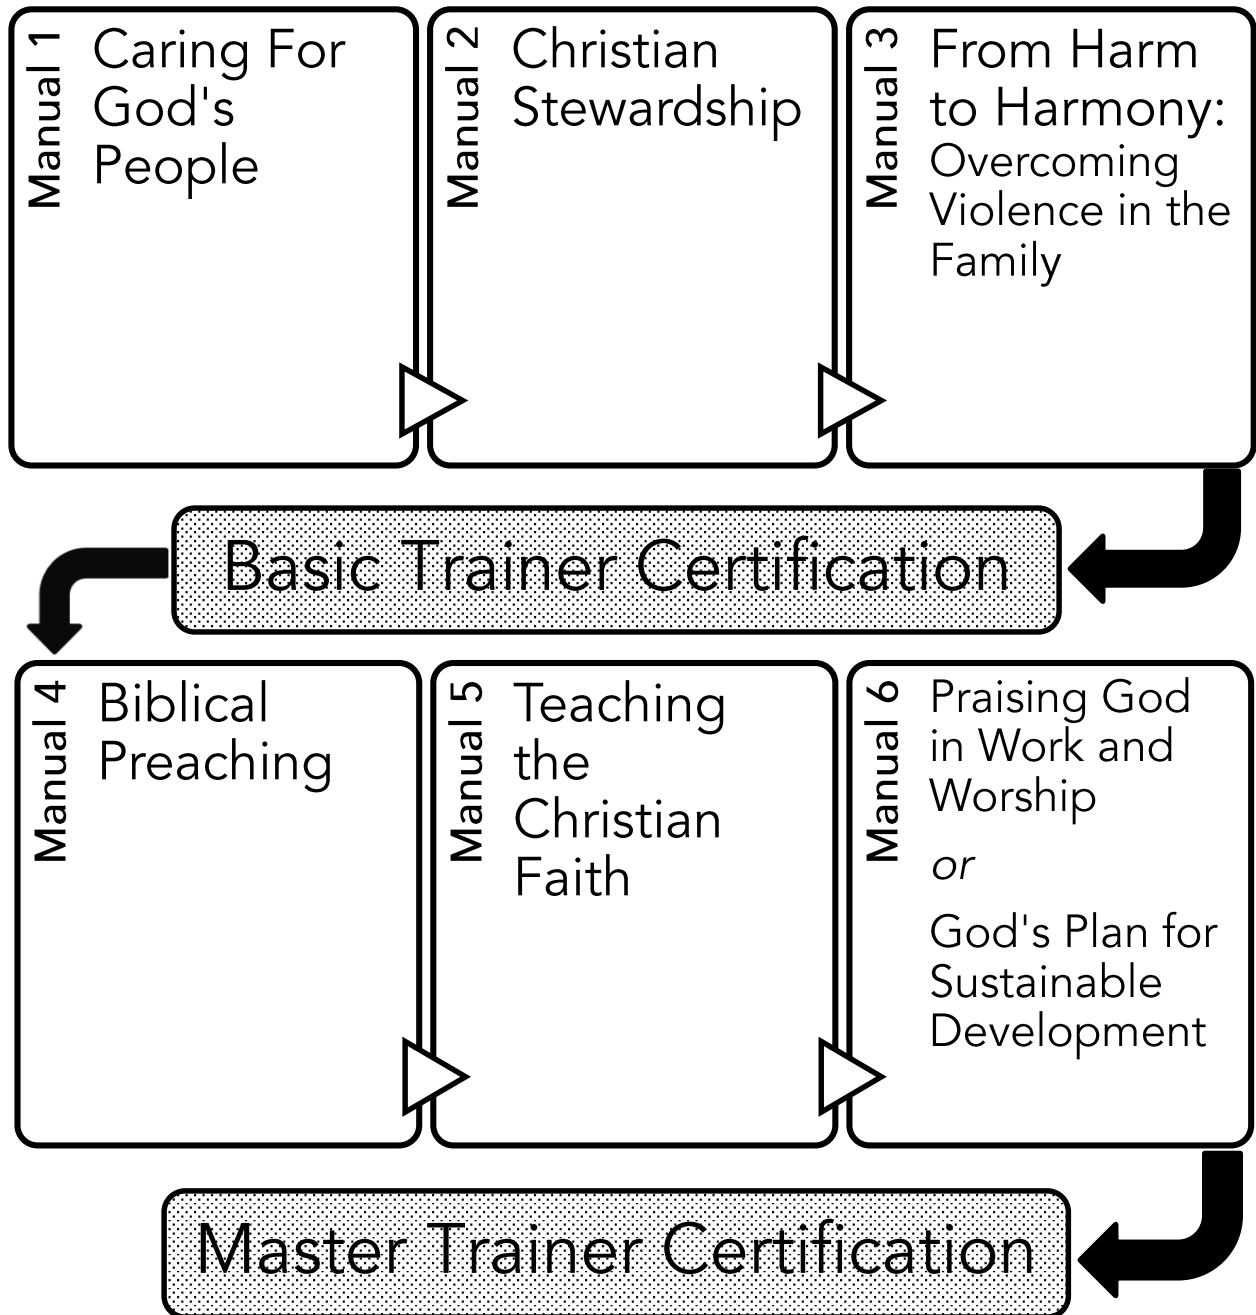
Manual 1
Caring For God's People

Manual 2
Christian Stewardship

Manual 3
From Harm to Harmony:
Overcoming Violence in the Family

Basic Trainer Certification

Manual 4
Biblical Preaching

Manual 5
Teaching the Christian Faith

Manual 6
Praising God in Work and Worship
*or*
God's Plan for Sustainable Development

Master Trainer Certification